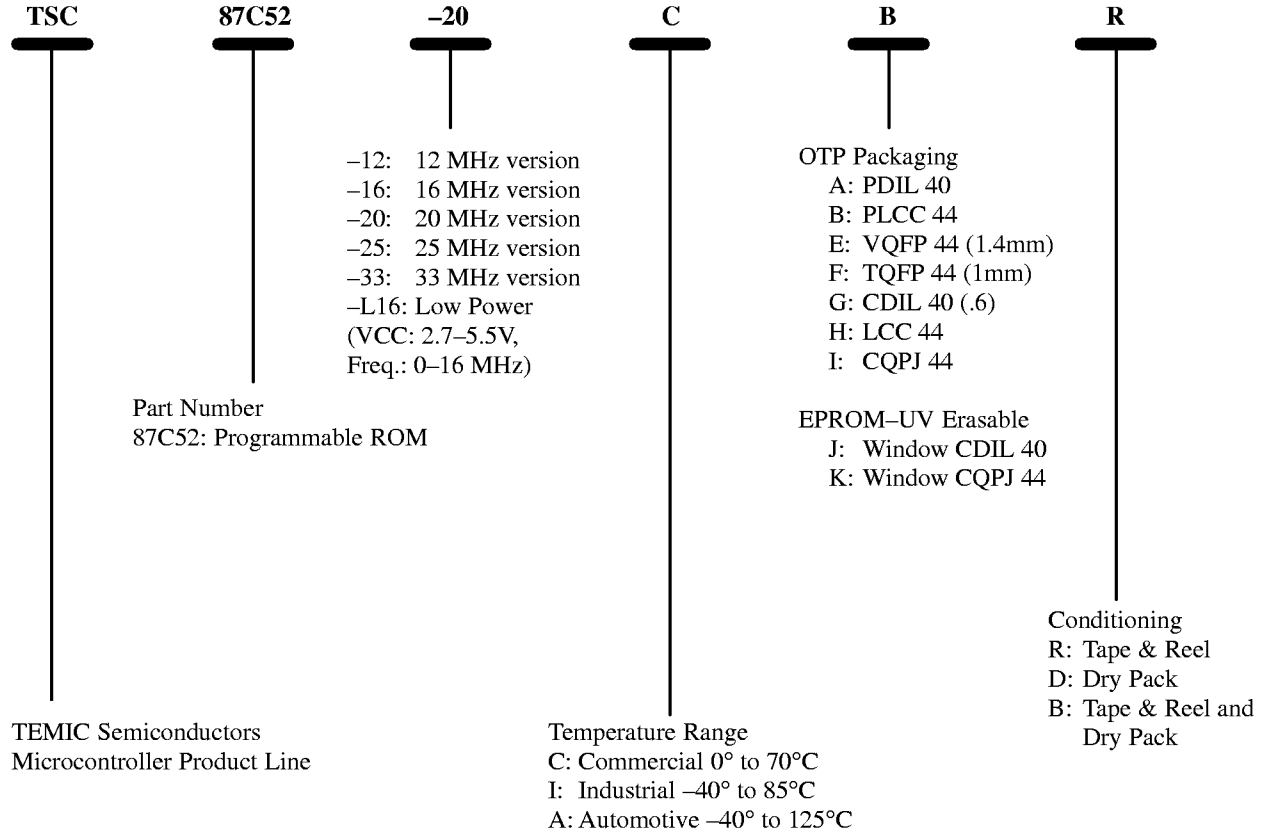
TSC 87C52 –20 C B R

–12: 12 MHz version
–16: 16 MHz version
–20: 20 MHz version
–25: 25 MHz version
–33: 33 MHz version
–L16: Low Power (VCC: 2.7–5.5V, Freq.: 0–16 MHz)

OTP Packaging
A: PDIL 40
B: PLCC 44
E: VQFP 44 (1.4mm)
F: TQFP 44 (1mm)
G: CDIL 40 (.6)
H: LCC 44
I: CQPJ 44

EPROM–UV Erasable
J: Window CDIL 40
K: Window CQPJ 44

Part Number
87C52: Programmable ROM

Conditioning
R: Tape & Reel
D: Dry Pack
B: Tape & Reel and Dry Pack

TEMIC Semiconductors
Microcontroller Product Line

Temperature Range
C: Commercial 0° to 70°C
I: Industrial –40° to 85°C
A: Automotive –40° to 125°C